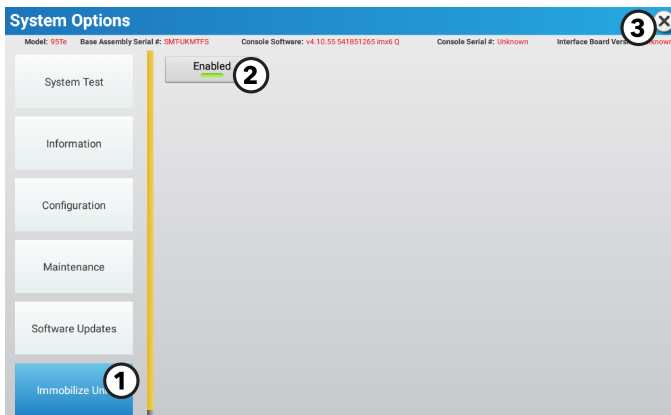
System Options

3

Model: 95Te Base Assembly Serial #: SMFUKMTFS Console Software: v4.10.55 541851265 imx6 Q Console Serial #: Unknown Interface Board Vers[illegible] Unknown

System Test

Information

Configuration

Maintenance

Software Updates

Immobilize Un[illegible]

1

Enabled

2